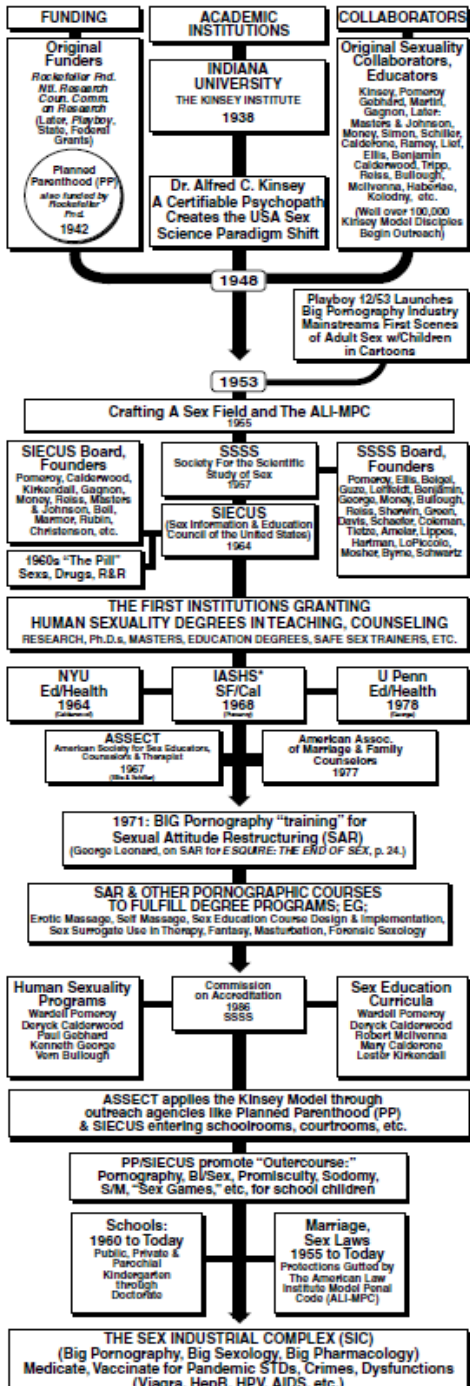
FUNDING

ACADEMIC INSTITUTIONS

COLLABORATORS

Original Funders
Rockefeller Fnd.
Ntl. Research Coun. Comm. on Research
(Later, Playboy, State, Federal Grants)

Planned Parenthood (PP)
also funded by Rockefeller Fnd.
1942

INDIANA UNIVERSITY
THE KINSEY INSTITUTE
1938

Dr. Alfred C. Kinsey
A Certifiable Psychopath
Creates the USA Sex Science Paradigm Shift

Original Sexuality Collaborators, Educators
Kinsey, Pomeroy, Gebhard, Martin, Gagnon, Later: Masters & Johnson, Money, Simon, Schiller, Calderone, Ramey, Lief, Ellis, Benjamin Calderwood, Tripp, Reiss, Bullough, McIlvenna, Haberlae, Kolodny, etc.
(Well over 100,000 Kinsey Model Disciples Begin Outreach)

1948

Playboy 12/53 Launches Big Pornography Industry Mainstreams First Scenes of Adult Sex w/Children in Cartoons

1953

Crafting A Sex Field and The ALI-MPC
1955

SIECUS Board, Founders
Pomeroy, Calderwood, Kirkendall, Gagnon, Money, Reiss, Masters & Johnson, Bell, Marmor, Rubin, Christenson, etc.

SSSS
Society For the Scientific Study of Sex
1957

SIECUS
(Sex Information & Education Council of the United States)
1964

SSSS Board, Founders
Pomeroy, Ellis, Beigel, Guze, Leifeld, Benjamin, George, Money, Bullough, Reiss, Sherwin, Green, Davis, Schaefer, Coleman, Tietze, Amelar, Lippes, Hartman, LoPiccolo, Mosher, Byrne, Schwartz

1960s "The Pill"
Sexs, Drugs, R&R

THE FIRST INSTITUTIONS GRANTING HUMAN SEXUALITY DEGREES IN TEACHING, COUNSELING
RESEARCH, Ph.D.s, MASTERS, EDUCATION DEGREES, SAFE SEX TRAINERS, ETC.

NYU
Ed/Health
1964
(Calderwood)

IASHS*
SF/Cal
1968
(Pomeroy)

U Penn
Ed/Health
1978
(George)

ASSECT
American Society for Sex Educators, Counselors & Therapist
1967
(Ellis & Schiller)

American Assoc. of Marriage & Family Counselors
1977

1971: BIG Pornography "training" for Sexual Attitude Restructuring (SAR)
(George Leonard, on SAR for ESQUIRE: THE END OF SEX, p. 24.)

SAR & OTHER PORNOGRAPHIC COURSES TO FULFILL DEGREE PROGRAMS; EG;
Erotic Massage, Self Massage, Sex Education Course Design & Implementation, Sex Surrogate Use in Therapy, Fantasy, Masturbation, Forensic Sexology

Human Sexuality Programs
Wardell Pomeroy
Deryck Calderwood
Paul Gebhard
Kenneth George
Vern Bullough

Commission on Accreditation
1986
SSSS

Sex Education Curricula
Wardell Pomeroy
Deryck Calderwood
Robert McIlvenna
Mary Calderone
Lester Kirkendall

ASSECT applies the Kinsey Model through outreach agencies like Planned Parenthood (PP) & SIECUS entering schoolrooms, courtrooms, etc.

PP/SIECUS promote "Outercourse:" Pornography, Bi/Sex, Promiscuity, Sodomy, S/M, "Sex Games," etc, for school children

Schools:
1960 to Today
Public, Private & Parochial
Kindergarten through Doctorate

Marriage, Sex Laws
1955 to Today
Protections Gutted by The American Law Institute Model Penal Code (ALI-MPC)

THE SEX INDUSTRIAL COMPLEX (SIC)
(Big Pornography, Big Sexology, Big Pharmacology)
Medicate, Vaccinate for Pandemic STDs, Crimes, Dysfunctions
(Viagra, HepB, HPV, AIDS, etc.)